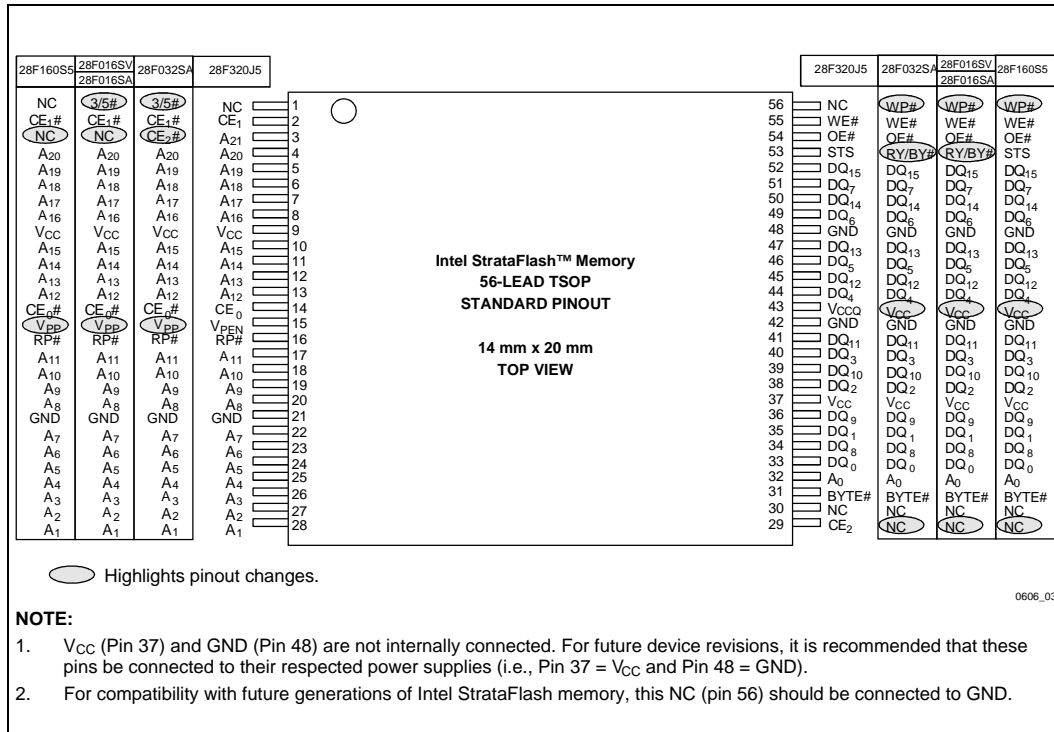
| 28F160S5 | 28F016SV 28F016SA | 28F032SA | 28F320J5 | | | 28F320J5 | 28F032SA | 28F016SV 28F016SA | 28F160S5 |
|---|---|---|---|---|---|---|---|---|---|
| NC | 3/5# | 3/5# | NC | 1 | 56 | NC | WP# | WP# | WP# |
| $\overline{CE_1}$# | $\overline{CE_1}$# | $\overline{CE_1}$# | $CE_1$ | 2 | 55 | WE# | WE# | WE# | WE# |
| NC | NC | $CE_2$# | $A_{21}$ | 3 | 54 | OE# | OE# | OE# | OE# |
| $A_{20}$ | $A_{20}$ | $A_{20}$ | $A_{20}$ | 4 | 53 | STS | RY/BY# | RY/BY# | STS |
| $A_{19}$ | $A_{19}$ | $A_{19}$ | $A_{19}$ | 5 | 52 | $DQ_{15}$ | $DQ_{15}$ | $DQ_{15}$ | $DQ_{15}$ |
| $A_{18}$ | $A_{18}$ | $A_{18}$ | $A_{18}$ | 6 | 51 | $DQ_7$ | $DQ_7$ | $DQ_7$ | $DQ_7$ |
| $A_{17}$ | $A_{17}$ | $A_{17}$ | $A_{17}$ | 7 | 50 | $DQ_{14}$ | $DQ_{14}$ | $DQ_{14}$ | $DQ_{14}$ |
| $A_{16}$ | $A_{16}$ | $A_{16}$ | $A_{16}$ | 8 | 49 | $DQ_6$ | $DQ_6$ | $DQ_6$ | $DQ_6$ |
| $V_{CC}$ | $V_{CC}$ | $V_{CC}$ | $V_{CC}$ | 9 | 48 | GND | GND | GND | GND |
| $A_{15}$ | $A_{15}$ | $A_{15}$ | $A_{15}$ | 10 | 47 | $DQ_{13}$ | $DQ_{13}$ | $DQ_{13}$ | $DQ_{13}$ |
| $A_{14}$ | $A_{14}$ | $A_{14}$ | $A_{14}$ | 11 | 46 | $DQ_5$ | $DQ_5$ | $DQ_5$ | $DQ_5$ |
| $A_{13}$ | $A_{13}$ | $A_{13}$ | $A_{13}$ | 12 | 45 | $DQ_{12}$ | $DQ_{12}$ | $DQ_{12}$ | $DQ_{12}$ |
| $A_{12}$ | $A_{12}$ | $A_{12}$ | $A_{12}$ | 13 | 44 | $DQ_4$ | $DQ_4$ | $DQ_4$ | $DQ_4$ |
| $CE_0$# | $CE_0$# | $CE_0$# | $CE_0$ | 14 | 43 | $V_{CCQ}$ | $V_{CC}$ | $V_{CC}$ | $V_{CC}$ |
| $V_{PP}$ | $V_{PP}$ | $V_{PP}$ | $V_{PEN}$ | 15 | 42 | GND | GND | GND | GND |
| RP# | RP# | RP# | RP# | 16 | 41 | $DQ_{11}$ | $DQ_{11}$ | $DQ_{11}$ | $DQ_{11}$ |
| $A_{11}$ | $A_{11}$ | $A_{11}$ | $A_{11}$ | 17 | 40 | $DQ_3$ | $DQ_3$ | $DQ_3$ | $DQ_3$ |
| $A_{10}$ | $A_{10}$ | $A_{10}$ | $A_{10}$ | 18 | 39 | $DQ_{10}$ | $DQ_{10}$ | $DQ_{10}$ | $DQ_{10}$ |
| $A_9$ | $A_9$ | $A_9$ | $A_9$ | 19 | 38 | $DQ_2$ | $DQ_2$ | $DQ_2$ | $DQ_2$ |
| $A_8$ | $A_8$ | $A_8$ | $A_8$ | 20 | 37 | $V_{CC}$ | $V_{CC}$ | $V_{CC}$ | $V_{CC}$ |
| GND | GND | GND | GND | 21 | 36 | $DQ_9$ | $DQ_9$ | $DQ_9$ | $DQ_9$ |
| $A_7$ | $A_7$ | $A_7$ | $A_7$ | 22 | 35 | $DQ_1$ | $DQ_1$ | $DQ_1$ | $DQ_1$ |
| $A_6$ | $A_6$ | $A_6$ | $A_6$ | 23 | 34 | $DQ_8$ | $DQ_8$ | $DQ_8$ | $DQ_8$ |
| $A_5$ | $A_5$ | $A_5$ | $A_5$ | 24 | 33 | $DQ_0$ | $DQ_0$ | $DQ_0$ | $DQ_0$ |
| $A_4$ | $A_4$ | $A_4$ | $A_4$ | 25 | 32 | $A_0$ | $A_0$ | $A_0$ | $A_0$ |
| $A_3$ | $A_3$ | $A_3$ | $A_3$ | 26 | 31 | BYTE# | BYTE# | BYTE# | BYTE# |
| $A_2$ | $A_2$ | $A_2$ | $A_2$ | 27 | 30 | NC | NC | NC | NC |
| $A_1$ | $A_1$ | $A_1$ | $A_1$ | 28 | 29 | $CE_2$ | NC | NC | NC |

Intel StrataFlash™ Memory
56-LEAD TSOP
STANDARD PINOUT

14 mm x 20 mm
TOP VIEW

Highlights pinout changes.

0606_03

NOTE:

1. $V_{CC}$ (Pin 37) and GND (Pin 48) are not internally connected. For future device revisions, it is recommended that these pins be connected to their respected power supplies (i.e., Pin 37 = $V_{CC}$ and Pin 48 = GND).

2. For compatibility with future generations of Intel StrataFlash memory, this NC (pin 56) should be connected to GND.